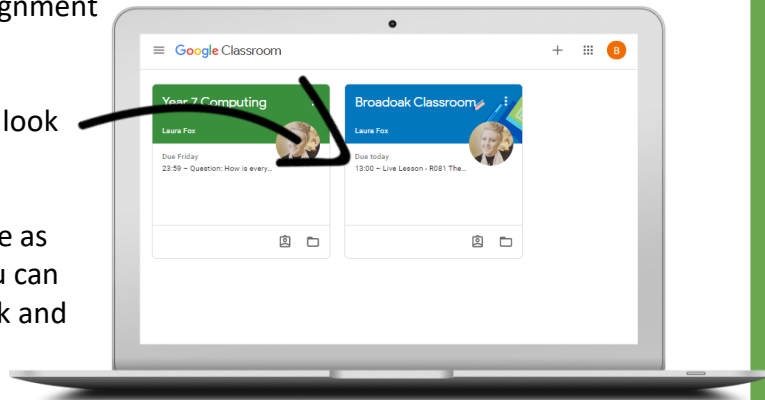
gnment

look

e as
u can
k and

Google Classroom

B

Year 7 Computing

Laura Fox

Due Friday

23:59 – Question: How is every...

Broadoak Classroom

Laura Fox

Due today

13:00 – Live Lesson - R081 The...